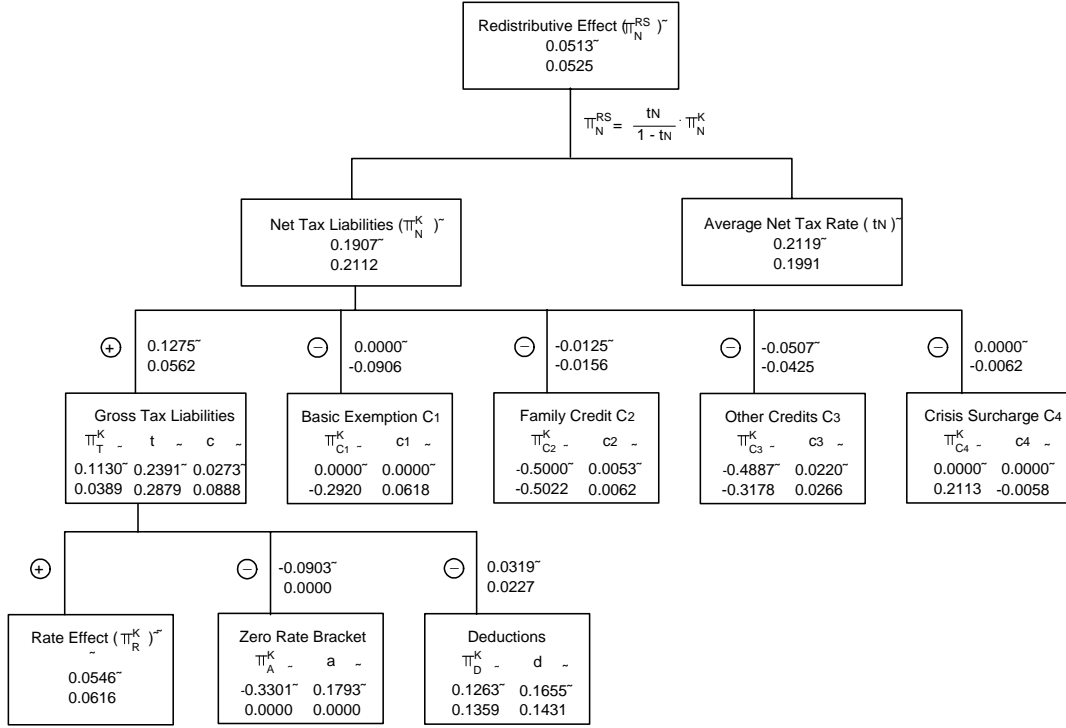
Redistributive Effect ($\Pi_N^{RS}$)˜
0.0513˜
0.0525

$\Pi_N^{RS} = \frac{t_N}{1 - t_N} \cdot \Pi_N^K$

Net Tax Liabilities ($\Pi_N^K$)˜
0.1907˜
0.2112

Average Net Tax Rate ($t_N$)˜
0.2119˜
0.1991

+ 0.1275˜
0.0562

− 0.0000˜
-0.0906

− -0.0125˜
-0.0156

− -0.0507˜
-0.0425

− 0.0000˜
-0.0062

Gross Tax Liabilities

| $\Pi_T^K$ ˜ | t ˜ | c ˜ |
|---|---|---|
| 0.1130˜ | 0.2391˜ | 0.0273˜ |
| 0.0389 | 0.2879 | 0.0888 |

Basic Exemption $C_1$

| $\Pi_{C1}^K$ ˜ | c1 ˜ |
|---|---|
| 0.0000˜ | 0.0000˜ |
| -0.2920 | 0.0618 |

Family Credit $C_2$

| $\Pi_{C2}^K$ ˜ | c2 ˜ |
|---|---|
| -0.5000˜ | 0.0053˜ |
| -0.5022 | 0.0062 |

Other Credits $C_3$

| $\Pi_{C3}^K$ ˜ | c3 ˜ |
|---|---|
| -0.4887˜ | 0.0220˜ |
| -0.3178 | 0.0266 |

Crisis Surcharge $C_4$

| $\Pi_{C4}^K$ ˜ | c4 ˜ |
|---|---|
| 0.0000˜ | 0.0000˜ |
| 0.2113 | -0.0058 |

+

− -0.0903˜
0.0000

− 0.0319˜
0.0227

Rate Effect ($\Pi_R^K$)˜
0.0546˜
0.0616

Zero Rate Bracket

| $\Pi_A^K$ ˜ | a ˜ |
|---|---|
| -0.3301˜ | 0.1793˜ |
| 0.0000 | 0.0000 |

Deductions

| $\Pi_D^K$ ˜ | d ˜ |
|---|---|
| 0.1263˜ | 0.1655˜ |
| 0.1359 | 0.1431 |